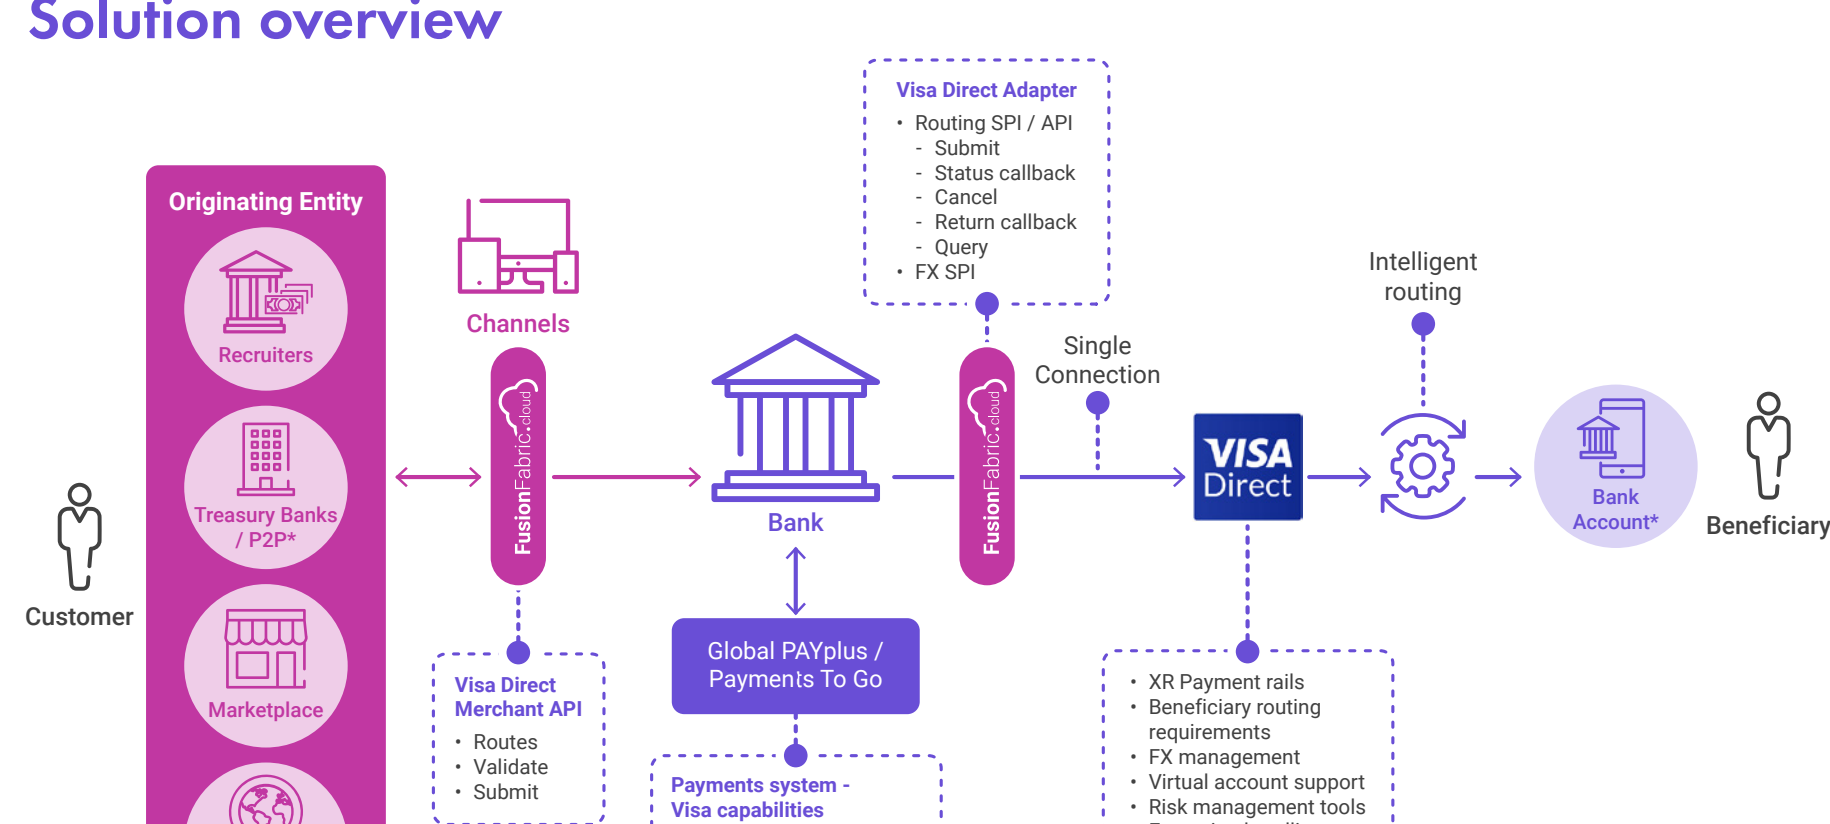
Solution overview

Originating Entity

Recruiters

Treasury Banks / P2P*

Marketplace

Customer

Channels

FusionFabric.cloud

Visa Direct Merchant API
• Routes
• Validate
• Submit

Bank

Global PAYplus / Payments To Go

Payments system - Visa capabilities

Visa Direct Adapter
• Routing SPI / API
- Submit
- Status callback
- Cancel
- Return callback
- Query
• FX SPI

FusionFabric.cloud

Single Connection

VISA Direct

• XR Payment rails
• Beneficiary routing requirements
• FX management
• Virtual account support
• Risk management tools
• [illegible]

Intelligent routing

Bank Account*

Beneficiary